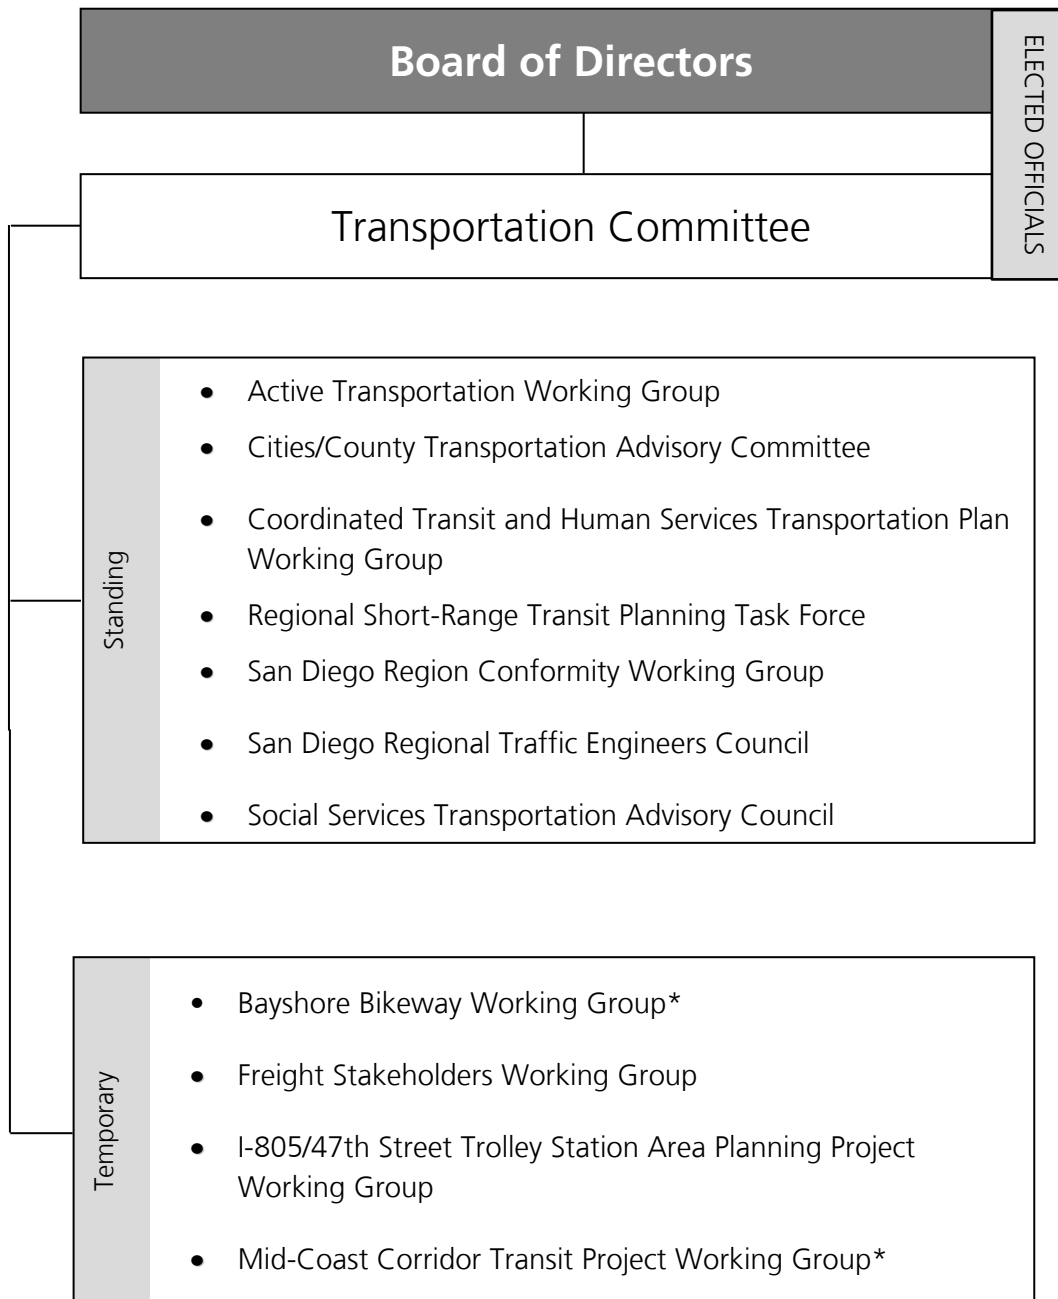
Board of Directors

ELECTED OFFICIALS

Transportation Committee

Standing

- Active Transportation Working Group
- Cities/County Transportation Advisory Committee
- Coordinated Transit and Human Services Transportation Plan Working Group
- Regional Short-Range Transit Planning Task Force
- San Diego Region Conformity Working Group
- San Diego Regional Traffic Engineers Council
- Social Services Transportation Advisory Council

Temporary

- Bayshore Bikeway Working Group*
- Freight Stakeholders Working Group
- I-805/47th Street Trolley Station Area Planning Project Working Group
- Mid-Coast Corridor Transit Project Working Group*